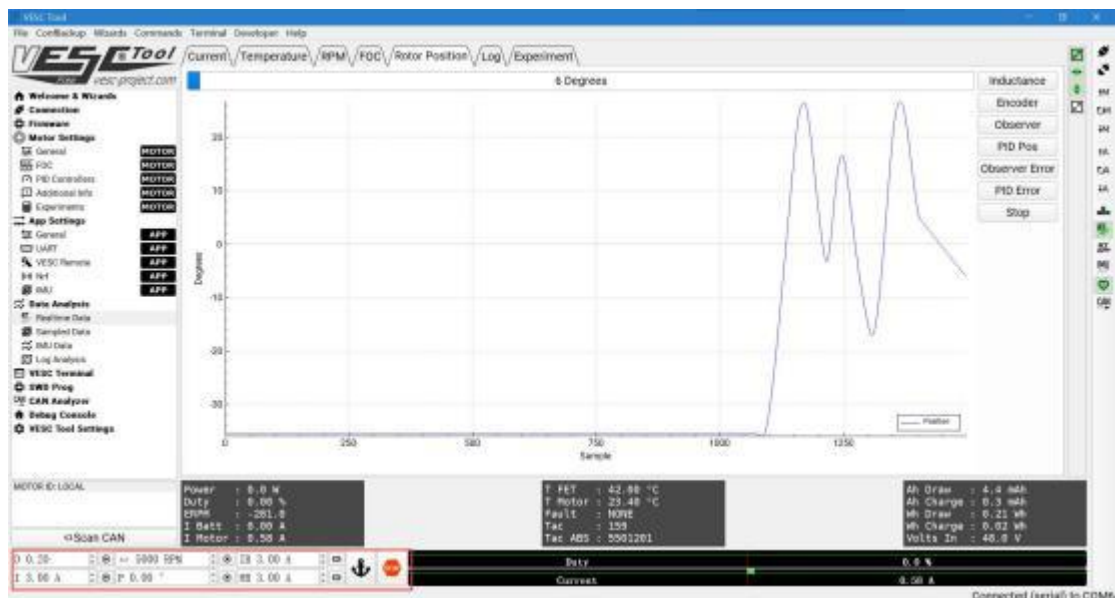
VESC Tool
File ConfBackup Wizards Commands Terminal Developer Help

VESC Tool
vesc-project.com

Welcome & Wizards
Connection
Firmware
Motor Settings
General MOTOR
FOC MOTOR
PID Controllers MOTOR
Additional Info MOTOR
Experiments MOTOR
App Settings
General APP
UART APP
VESC Remote APP
Nrf APP
IMU APP
Data Analysis
Realtime Data
Sampled Data
IMU Data
Log Analysis
VESC Terminal
SWD Prog
CAN Analyzer
Debug Console
VESC Tool Settings

Current Temperature RPM FOC Rotor Position Log Experiment

6 Degrees

Inductance
Encoder
Observer
PID Pos
Observer Error
PID Error
Stop

20
10
0
-10
-20
-30
Degrees
0 250 500 750 1000 1250
Sample
Position

MOTOR ID: LOCAL
Scan CAN

Power : 0.0 W
Duty : 0.00 %
ERPM : -281.0
I Batt : 0.00 A
I Motor : 0.58 A

T FET : 42.00 °C
T Motor : 23.40 °C
Fault : NONE
Tac : 159
Tac ABS : 5501201

Ah Draw : 4.4 mAh
Ah Charge : 0.3 mAh
Wh Draw : 0.21 Wh
Wh Charge : 0.02 Wh
Volts In : 48.0 V

D 0.20
I 3.00 A
ω 5000 RPM
P 0.00 °
IB 3.00 A
HB 3.00 A

Duty 0.0 %
Current 0.58 A

Connected (serial) to COM6